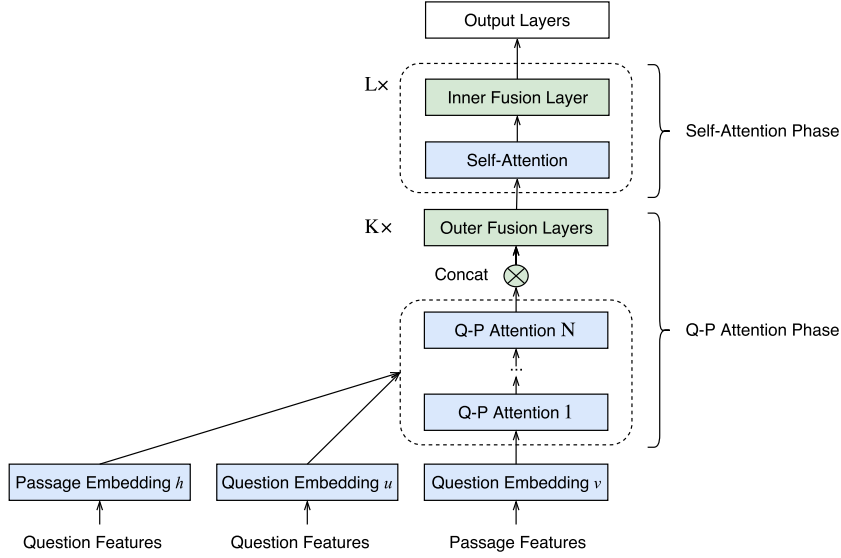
Output Layers

L×

Inner Fusion Layer

Self-Attention

Self-Attention Phase

K×

Outer Fusion Layers

Concat

Q-P Attention N

Q-P Attention 1

Q-P Attention Phase

Passage Embedding $h$

Question Embedding $u$

Question Embedding $v$

Question Features

Question Features

Passage Features